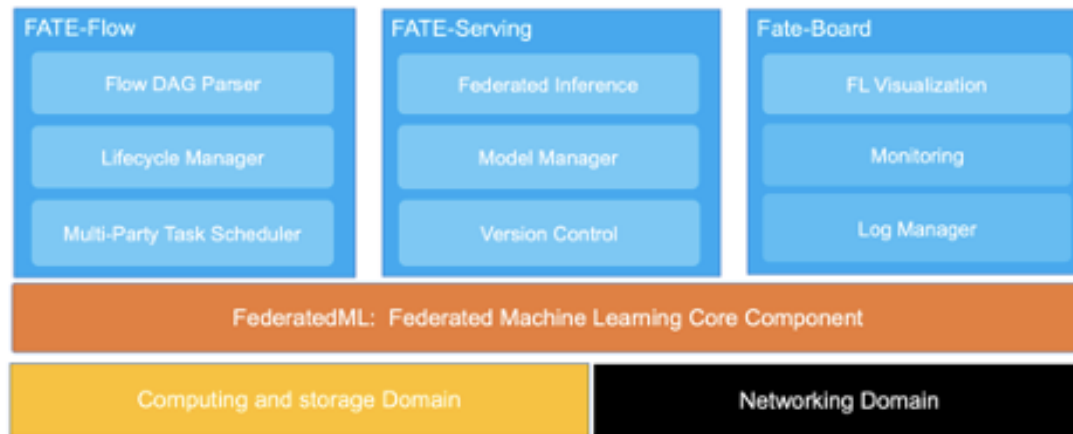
FATE-Flow

Flow DAG Parser

Lifecycle Manager

Multi-Party Task Scheduler

FATE-Serving

Federated Inference

Model Manager

Version Control

Fate-Board

FL Visualization

Monitoring

Log Manager

FederatedML: Federated Machine Learning Core Component

Computing and storage Domain

Networking Domain